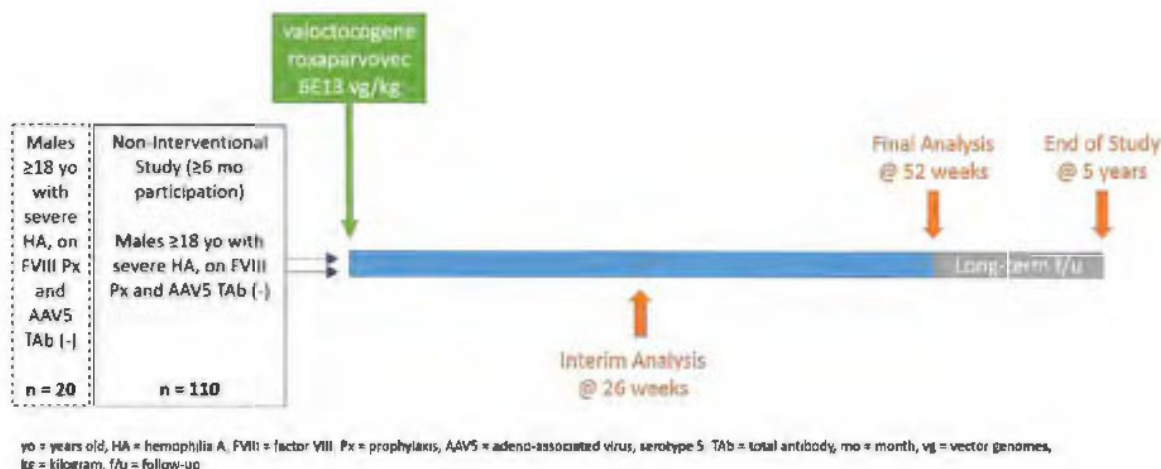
valoctocogene roxaparvovec 6E13 vg/kg

Males ≥18 yo with severe HA, on FVIII Px and AAV5 TAb (-)

n = 20

Non-Interventional Study (≥6 mo participation)

Males ≥18 yo with severe HA, on FVIII Px and AAV5 TAb (-)

n = 110

Final Analysis @ 52 weeks

End of Study @ 5 years

Long-term f/u

Interim Analysis @ 26 weeks

yo = years old, HA = hemophilia A, FVIII = factor VIII, Px = prophylaxis, AAV5 = adeno-associated virus, serotype 5, TAb = total antibody, mo = month, vg = vector genomes, kg = kilogram, f/u = follow-up